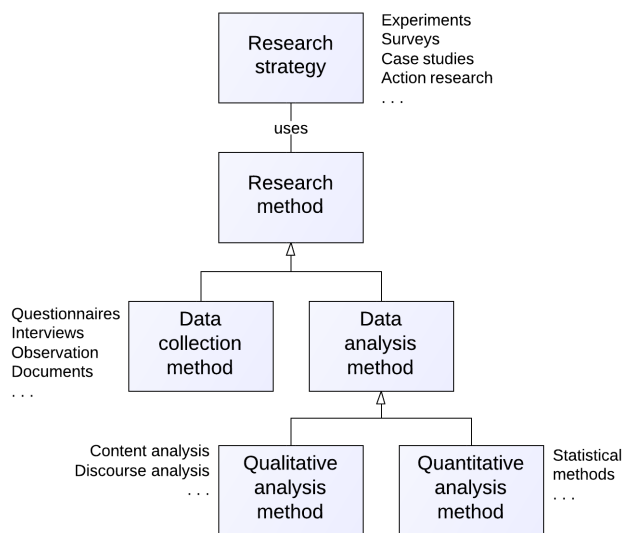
Research strategy

Experiments
Surveys
Case studies
Action research
. . .

uses

Research method

Questionnaires
Interviews
Observation
Documents
. . .

Data collection method

Data analysis method

Content analysis
Discourse analysis
. . .

Qualitative analysis method

Quantitative analysis method

Statistical methods
. . .